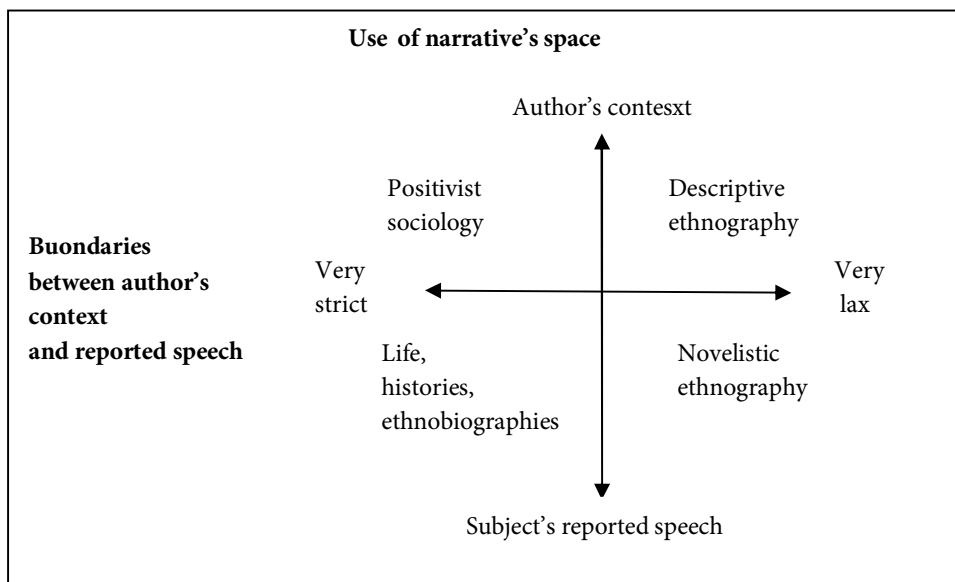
Use of narrative's space

Author's contesxt

Positivist sociology

Descriptive ethnography

Buondaries between author's context and reported speech

Very strict

Very lax

Life, histories, ethnobiographies

Novelistic ethnography

Subject's reported speech